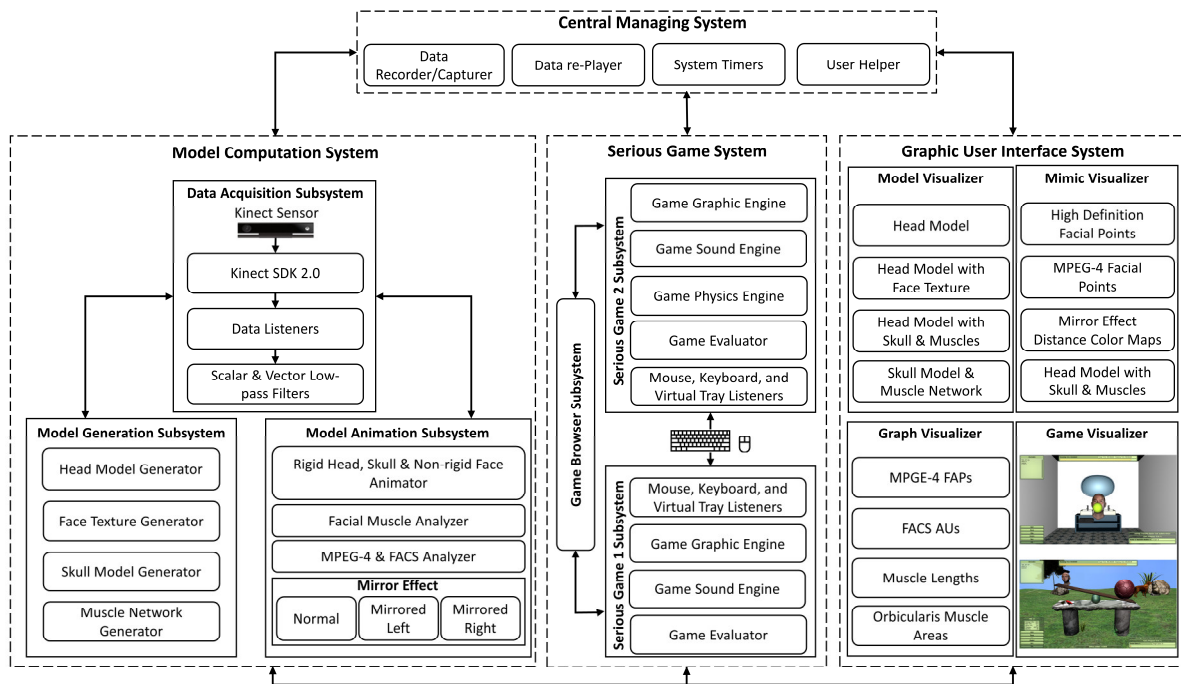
Central Managing System

Data Recorder/Capturer

Data re-Player

System Timers

User Helper

Model Computation System

Data Acquisition Subsystem

Kinect Sensor

Kinect SDK 2.0

Data Listeners

Scalar & Vector Low-pass Filters

Model Generation Subsystem

Head Model Generator

Face Texture Generator

Skull Model Generator

Muscle Network Generator

Model Animation Subsystem

Rigid Head, Skull & Non-rigid Face Animator

Facial Muscle Analyzer

MPEG-4 & FACS Analyzer

Mirror Effect

Normal

Mirrored Left

Mirrored Right

Serious Game System

Game Browser Subsystem

Serious Game 2 Subsystem

Game Graphic Engine

Game Sound Engine

Game Physics Engine

Game Evaluator

Mouse, Keyboard, and Virtual Tray Listeners

Serious Game 1 Subsystem

Mouse, Keyboard, and Virtual Tray Listeners

Game Graphic Engine

Game Sound Engine

Game Evaluator

Graphic User Interface System

Model Visualizer

Head Model

Head Model with Face Texture

Head Model with Skull & Muscles

Skull Model & Muscle Network

Mimic Visualizer

High Definition Facial Points

MPEG-4 Facial Points

Mirror Effect Distance Color Maps

Head Model with Skull & Muscles

Graph Visualizer

MPGE-4 FAPs

FACS AUs

Muscle Lengths

Orbicularis Muscle Areas

Game Visualizer